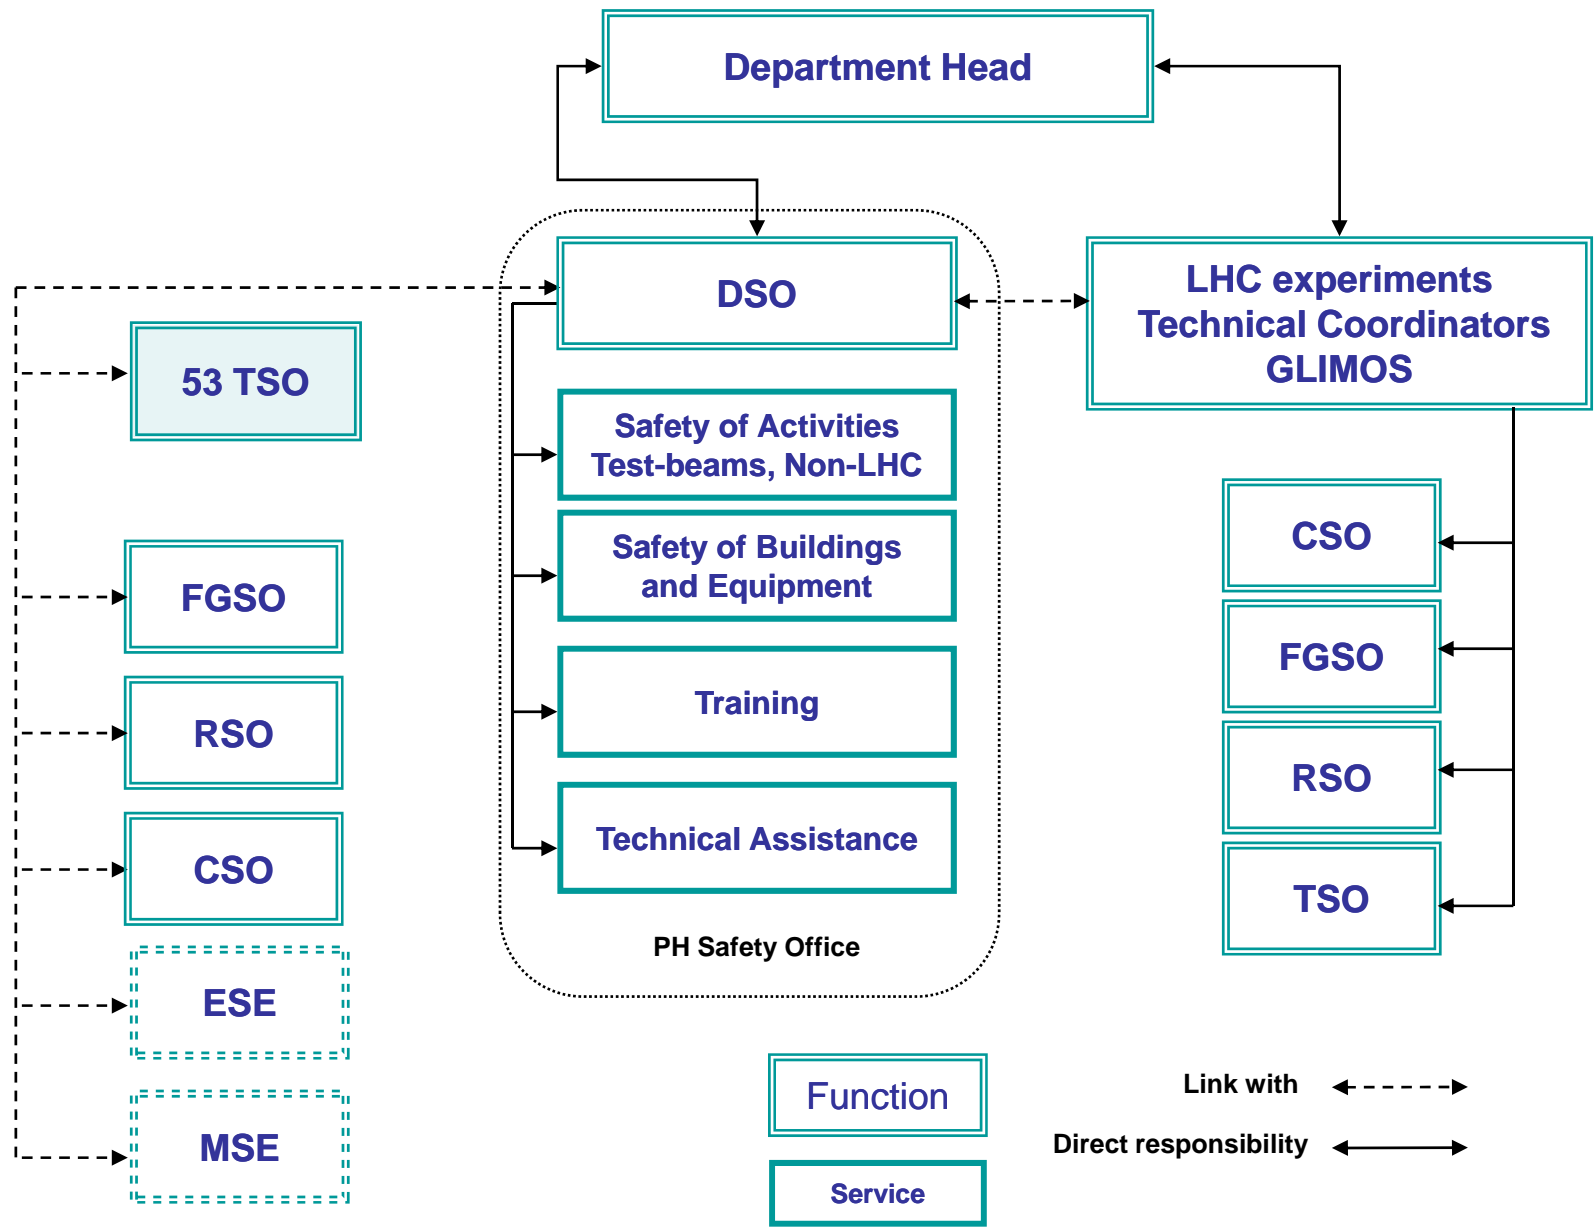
Department Head

DSO

LHC experiments
Technical Coordinators
GLIMOS

53 TSO

Safety of Activities
Test-beams, Non-LHC

Safety of Buildings
and Equipment

Training

Technical Assistance

PH Safety Office

FGSO

RSO

CSO

ESE

MSE

CSO

FGSO

RSO

TSO

Function

Service

Link with

Direct responsibility